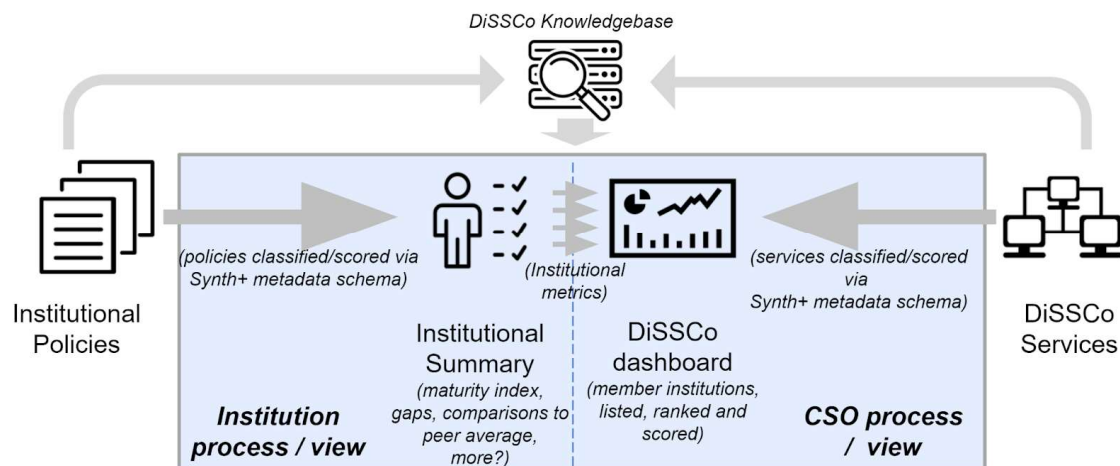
DiSSCo Knowledgebase

Institutional Policies

(policies classified/scored via Synth+ metadata schema)

(Institutional metrics)

Institutional Summary
(maturity index, gaps, comparisons to peer average, more?)

Institution process / view

DiSSCo dashboard
(member institutions, listed, ranked and scored)

(services classified/scored via Synth+ metadata schema)

CSO process / view

DiSSCo Services